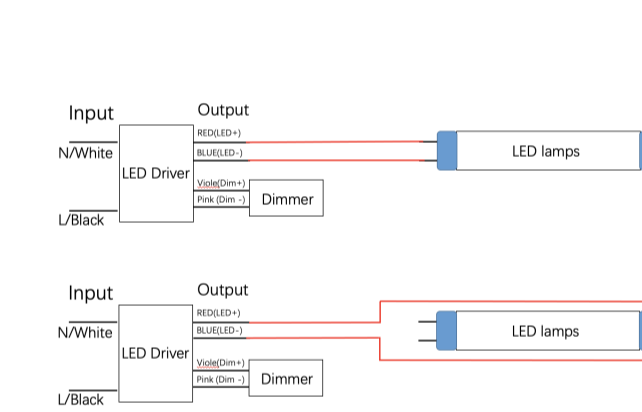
Input
Output
N/White
RED(LED+)
BLUE(LED-)
LED Driver
LED lamps
Viole(Dim+)
Pink (Dim -)
Dimmer
L/Black

Input
Output
N/White
RED(LED+)
BLUE(LED-)
LED Driver
LED lamps
Viole(Dim+)
Pink (Dim -)
Dimmer
L/Black